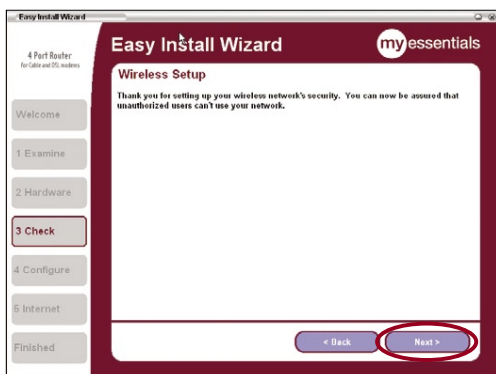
Easy Install Wizard

4 Port Router
For Cable and DSL modems

Easy Install Wizard

my essentials

Wireless Setup

Thank you for setting up your wireless network's security. You can now be assured that unauthorized users can't use your network.

Welcome

1 Examine

2 Hardware

3 Check

4 Configure

5 Internet

Finished

< Back

Next >